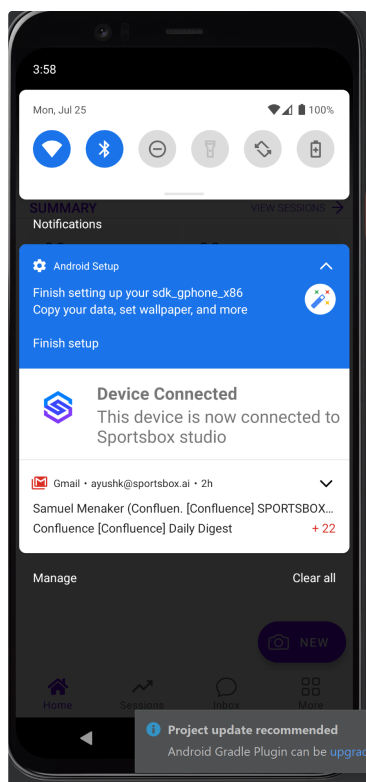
3:58

Mon, Jul 25

100%

SUMMARY

VIEW SESSIONS

Notifications

Android Setup

Finish setting up your sdk_gphone_x86
Copy your data, set wallpaper, and more

Finish setup

Device Connected
This device is now connected to Sportsbox studio

Gmail • ayushk@sportsbox.ai • 2h

Samuel Menaker (Confluen. [Confluence] SPORTSBOX...
Confluence [Confluence] Daily Digest + 22

Manage

Clear all

NEW

Home

Sessions

Inbox

More

Project update recommended
Android Gradle Plugin can be upgrad